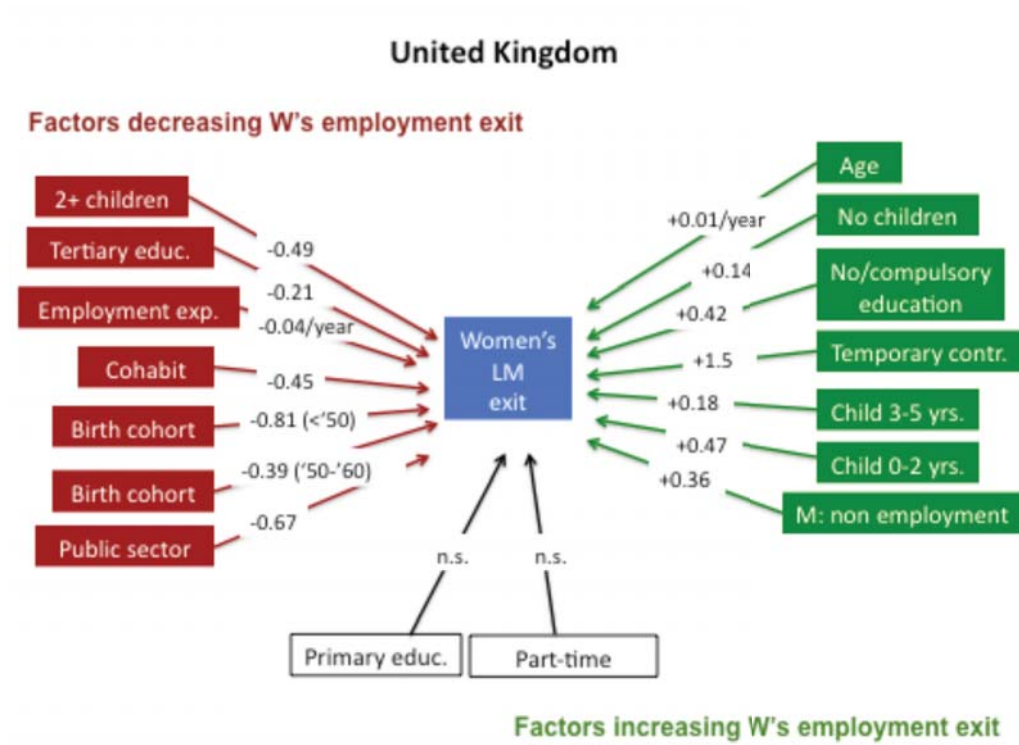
United Kingdom

Factors decreasing W's employment exit

2+ children
-0.49
Tertiary educ.
-0.21
Employment exp.
-0.04/year
Cohabit
-0.45
Birth cohort
-0.81 (<'50)
Birth cohort
-0.39 ('50-'60)
Public sector
-0.67

Women's LM exit

n.s.
n.s.
Primary educ.
Part-time

Age
+0.01/year
No children
+0.14
No/compulsory education
+0.42
Temporary contr.
+1.5
Child 3-5 yrs.
+0.18
Child 0-2 yrs.
+0.47
M: non employment
+0.36

Factors increasing W's employment exit